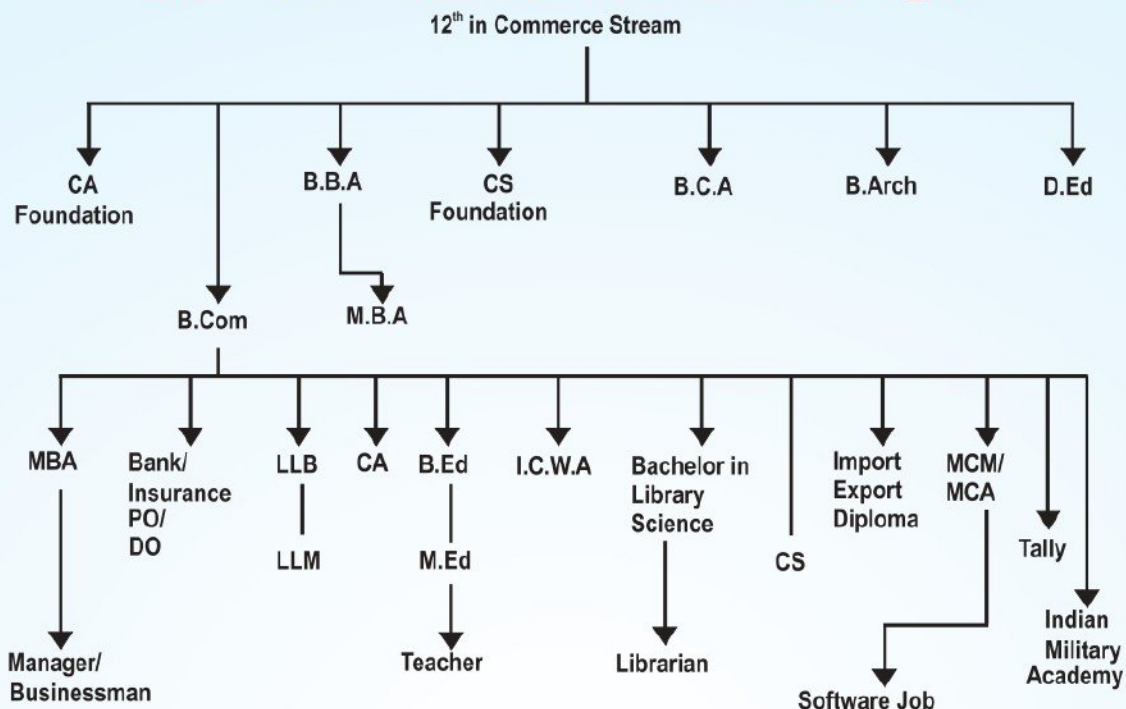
$12^{th}$ in Commerce Stream

CA Foundation

B.B.A

CS Foundation

B.C.A

B.Arch

D.Ed

B.Com

M.B.A

MBA

Bank/ Insurance PO/ DO

LLB

CA

B.Ed

I.C.W.A

Bachelor in Library Science

CS

Import Export Diploma

MCM/ MCA

Tally

LLM

M.Ed

Indian Military Academy

Manager/ Businessman

Teacher

Librarian

Software Job